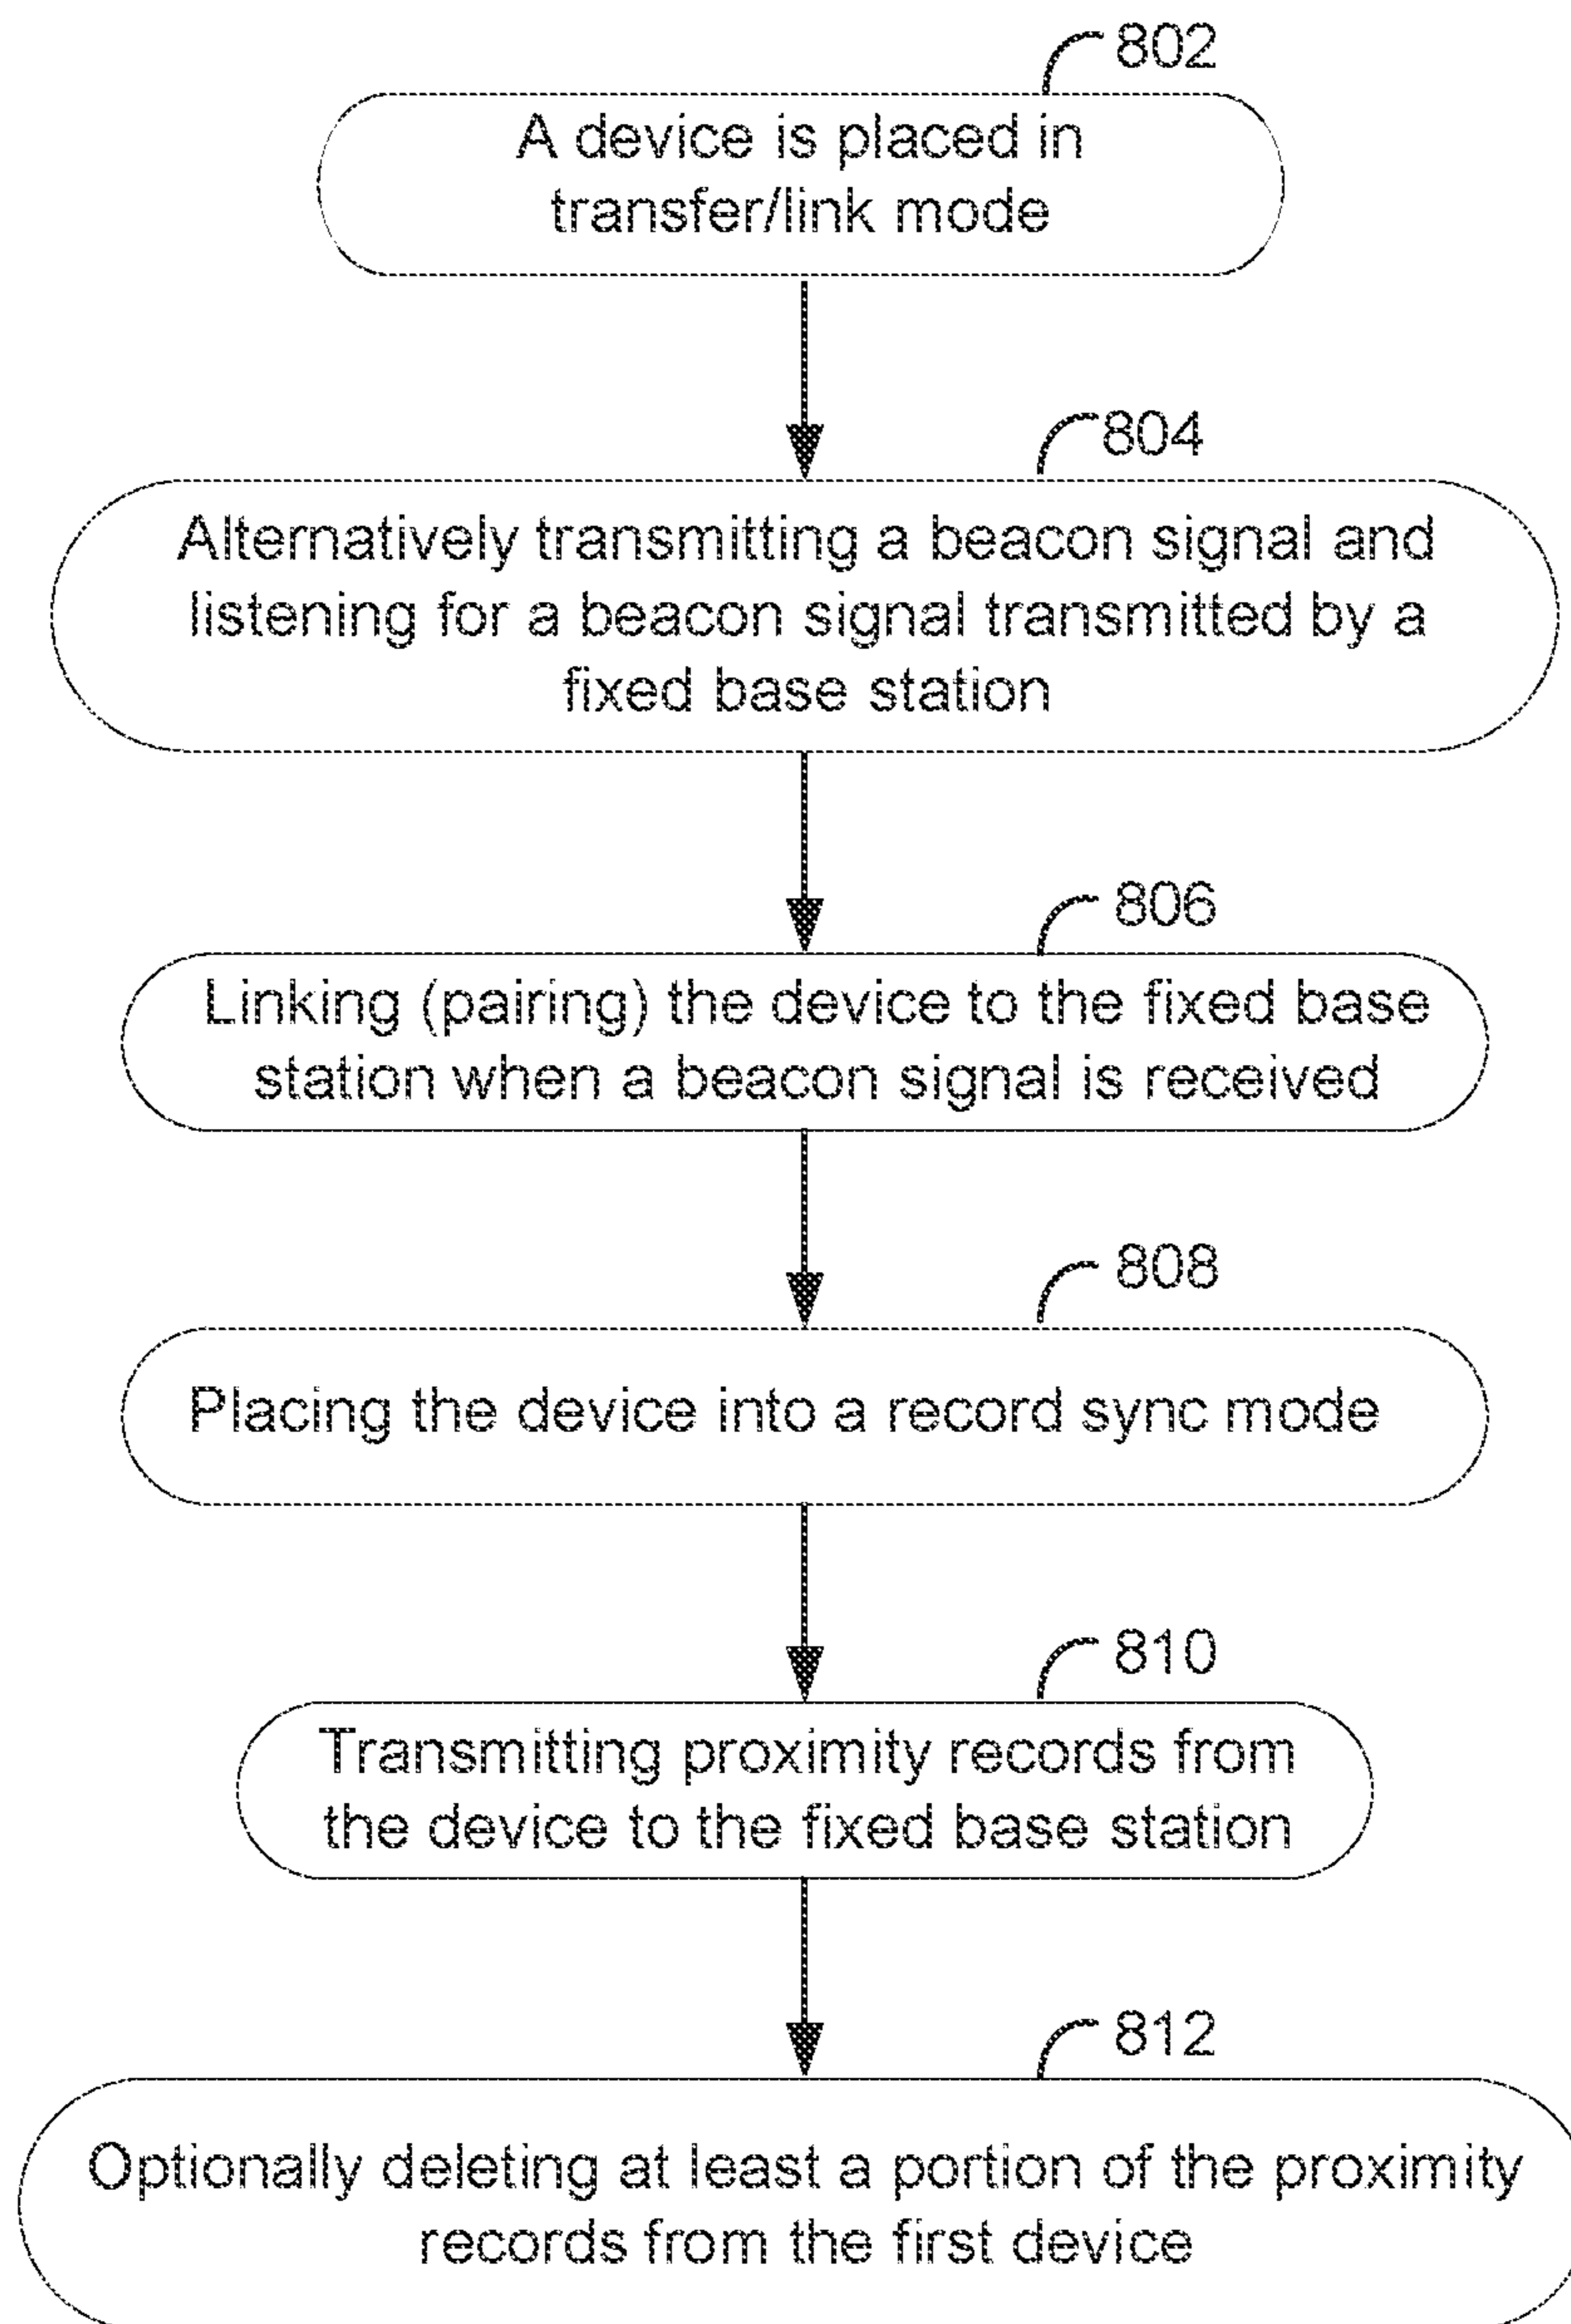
802

A device is placed in transfer/link mode

804

Alternatively transmitting a beacon signal and listening for a beacon signal transmitted by a fixed base station

806

Linking (pairing) the device to the fixed base station when a beacon signal is received

808

Placing the device into a record sync mode

810

Transmitting proximity records from the device to the fixed base station

812

Optionally deleting at least a portion of the proximity records from the first device